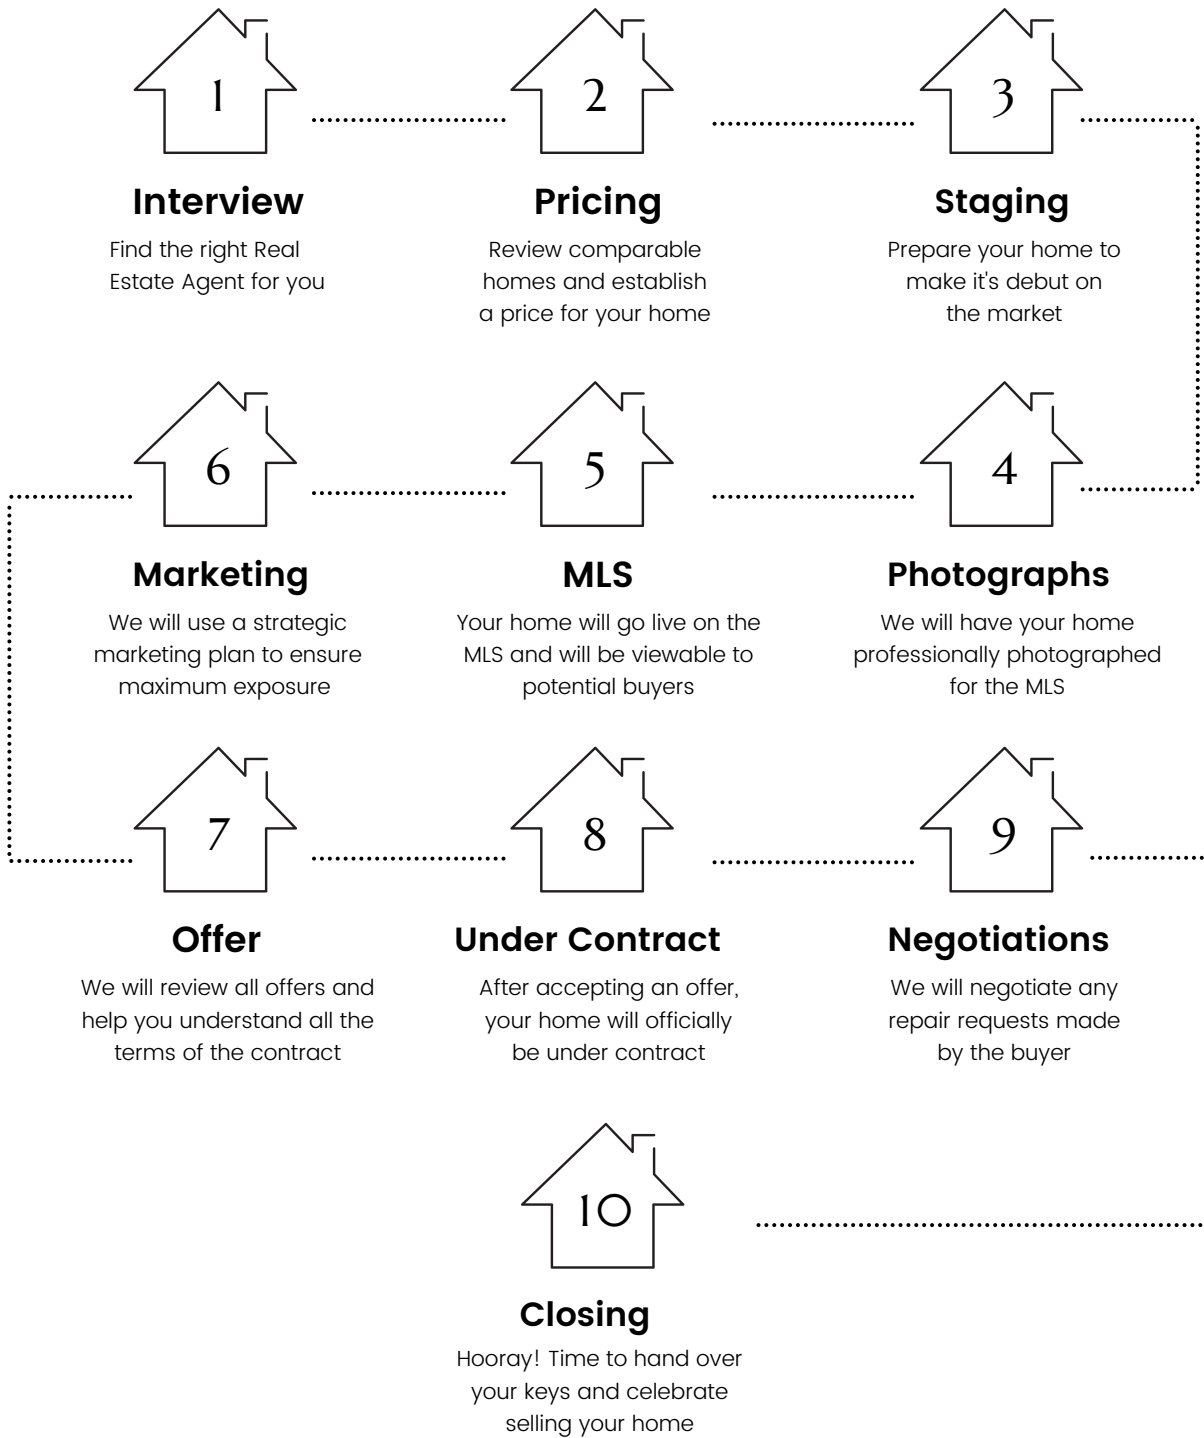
1

Interview

Find the right Real Estate Agent for you

2

Pricing

Review comparable homes and establish a price for your home

3

Staging

Prepare your home to make it's debut on the market

6

Marketing

We will use a strategic marketing plan to ensure maximum exposure

5

MLS

Your home will go live on the MLS and will be viewable to potential buyers

4

Photographs

We will have your home professionally photographed for the MLS

7

Offer

We will review all offers and help you understand all the terms of the contract

8

Under Contract

After accepting an offer, your home will officially be under contract

9

Negotiations

We will negotiate any repair requests made by the buyer

10

Closing

Hooray! Time to hand over your keys and celebrate selling your home